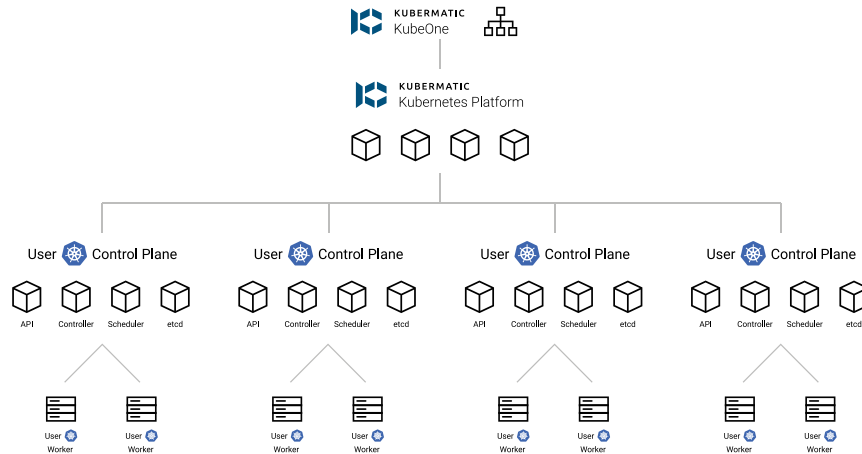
KUBERMATIC
KubeOne

KUBERMATIC
Kubernetes Platform

User Control Plane

API Controller Scheduler etcd

User Worker User Worker

User Control Plane

API Controller Scheduler etcd

User Worker User Worker

User Control Plane

API Controller Scheduler etcd

User Worker User Worker

User Control Plane

API Controller Scheduler etcd

User Worker User Worker